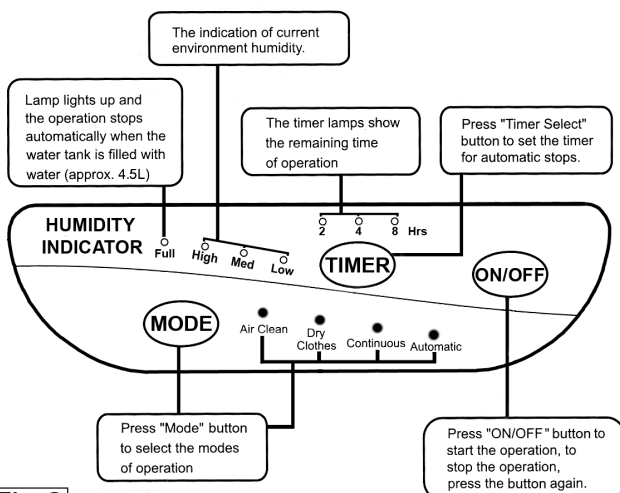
The indication of current environment humidity.

Lamp lights up and the operation stops automatically when the water tank is filled with water (approx. 4.5L)

The timer lamps show the remaining time of operation

Press "Timer Select" button to set the timer for automatic stops.

HUMIDITY INDICATOR

Full

High

Med

Low

2

4

8

Hrs

TIMER

ON/OFF

MODE

Air Clean

Dry Clothes

Continuous

Automatic

Press "Mode" button to select the modes of operation

Press "ON/OFF" button to start the operation, to stop the operation, press the button again.